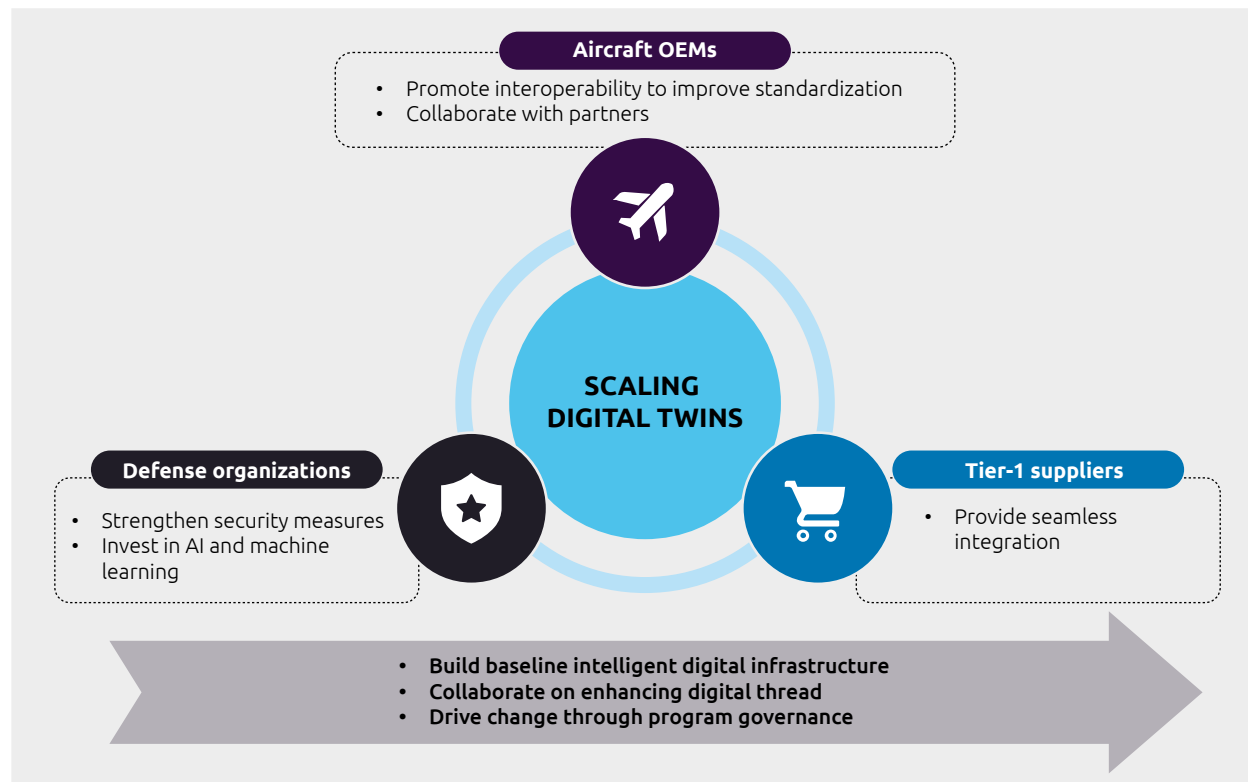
Aircraft OEMs

- Promote interoperability to improve standardization
- Collaborate with partners

SCALING DIGITAL TWINS

Defense organizations

- Strengthen security measures
- Invest in AI and machine learning

Tier-1 suppliers

- Provide seamless integration

- Build baseline intelligent digital infrastructure
- Collaborate on enhancing digital thread
- Drive change through program governance